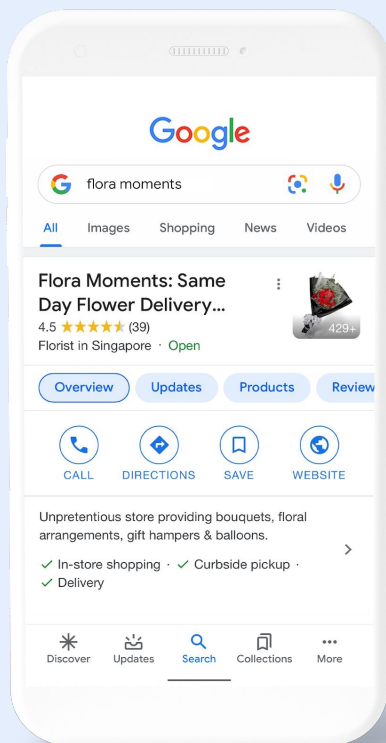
Google

flora moments

All Images Shopping News Videos

Flora Moments: Same Day Flower Delivery...
4.5 ★★★★★ (39)
Florist in Singapore · Open

429+

Overview Updates Products Review

CALL DIRECTIONS SAVE WEBSITE

Unpretentious store providing bouquets, floral arrangements, gift hampers & balloons.

✓ In-store shopping · ✓ Curbside pickup · ✓ Delivery

Discover Updates Search Collections More